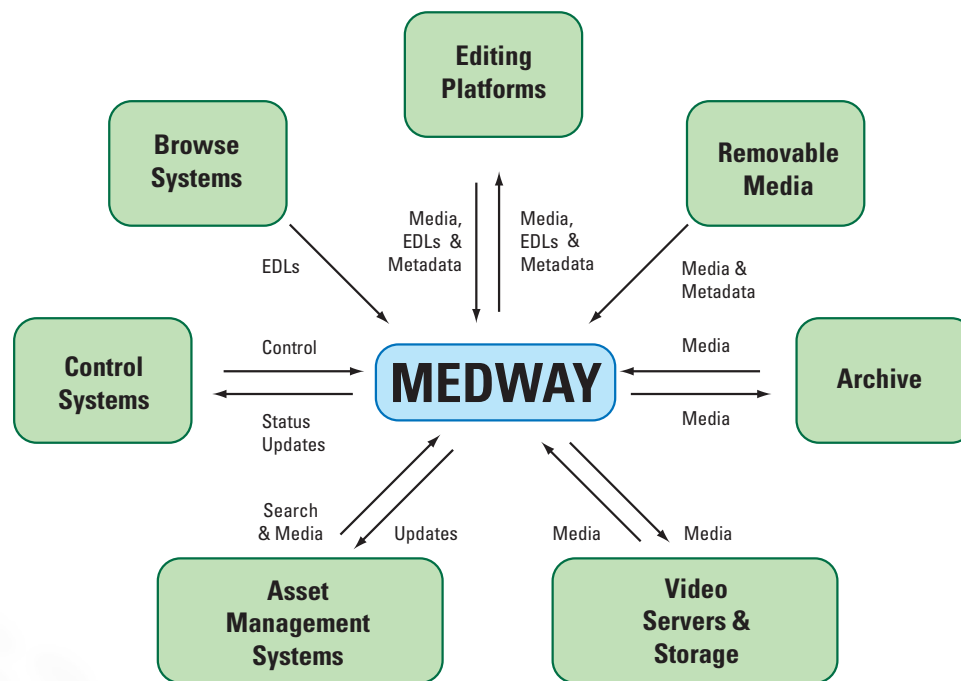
Editing Platforms

Browse Systems

Removable Media

Media, EDLs & Metadata

Media, EDLs & Metadata

EDLs

Media & Metadata

Control Systems

Control

MEDWAY

Media

Archive

Status Updates

Media

Search & Media

Updates

Media

Media

Asset Management Systems

Video Servers & Storage